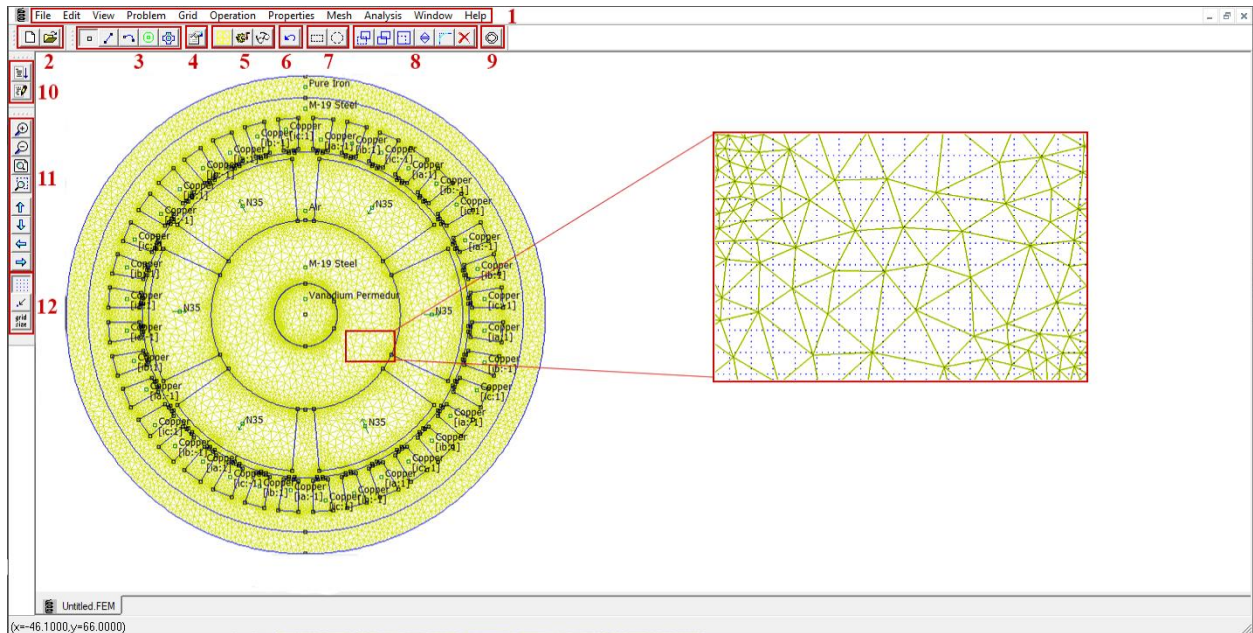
File Edit View Problem Grid Operation Properties Mesh Analysis Window Help 1

2 3 4 5 6 7 8 9

10

11

12

grid size

Pure Iron
M-19 Steel
Copper [ic:1]
Copper [ib:-1]
Copper [ia:-1]
Copper [ib:-1]
Copper [ic:-1]
Copper [ia:1]
Copper [ib:-1]
Copper [ic:1]
Copper [ia:-1]
Copper [ib:1]
Copper [ic:1]
Copper [ia:1]
Copper [ib:-1]
Copper [ic:1]
Copper [ia:1]
N35
N35
Air
N35
M-19 Steel
Vanadium Permedur
N35
N35
N35
N35
Copper [ia:-1]
Copper [ib:1]
Copper [ic:1]
Copper [ia:1]
Copper [ib:-1]
Copper [ic:1]
Copper [ia:-1]
Copper [ib:1]
Copper [ic:1]
Copper [ia:1]
Copper [ib:-1]
Copper [ic:-1]
Copper [ia:-1]
Copper [ib:1]
Copper [ic:1]
Copper [ia:1]
Copper [ib:1]

Untitled.FEM

(x=-46.1000,y=66.0000)